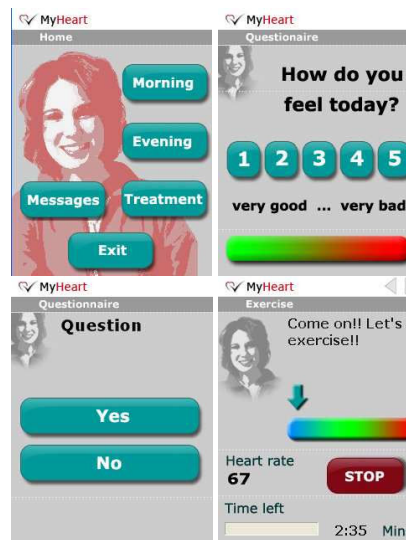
MyHeart
Home
Morning
Evening
Messages
Treatment
Exit

MyHeart
Questionaire
How do you feel today?
1 2 3 4 5
very good ... very bad

MyHeart
Questionnaire
Question
Yes
No

MyHeart
Exercise
Come on!! Let's exercise!!
Heart rate
67
STOP
Time left
2:35 Min